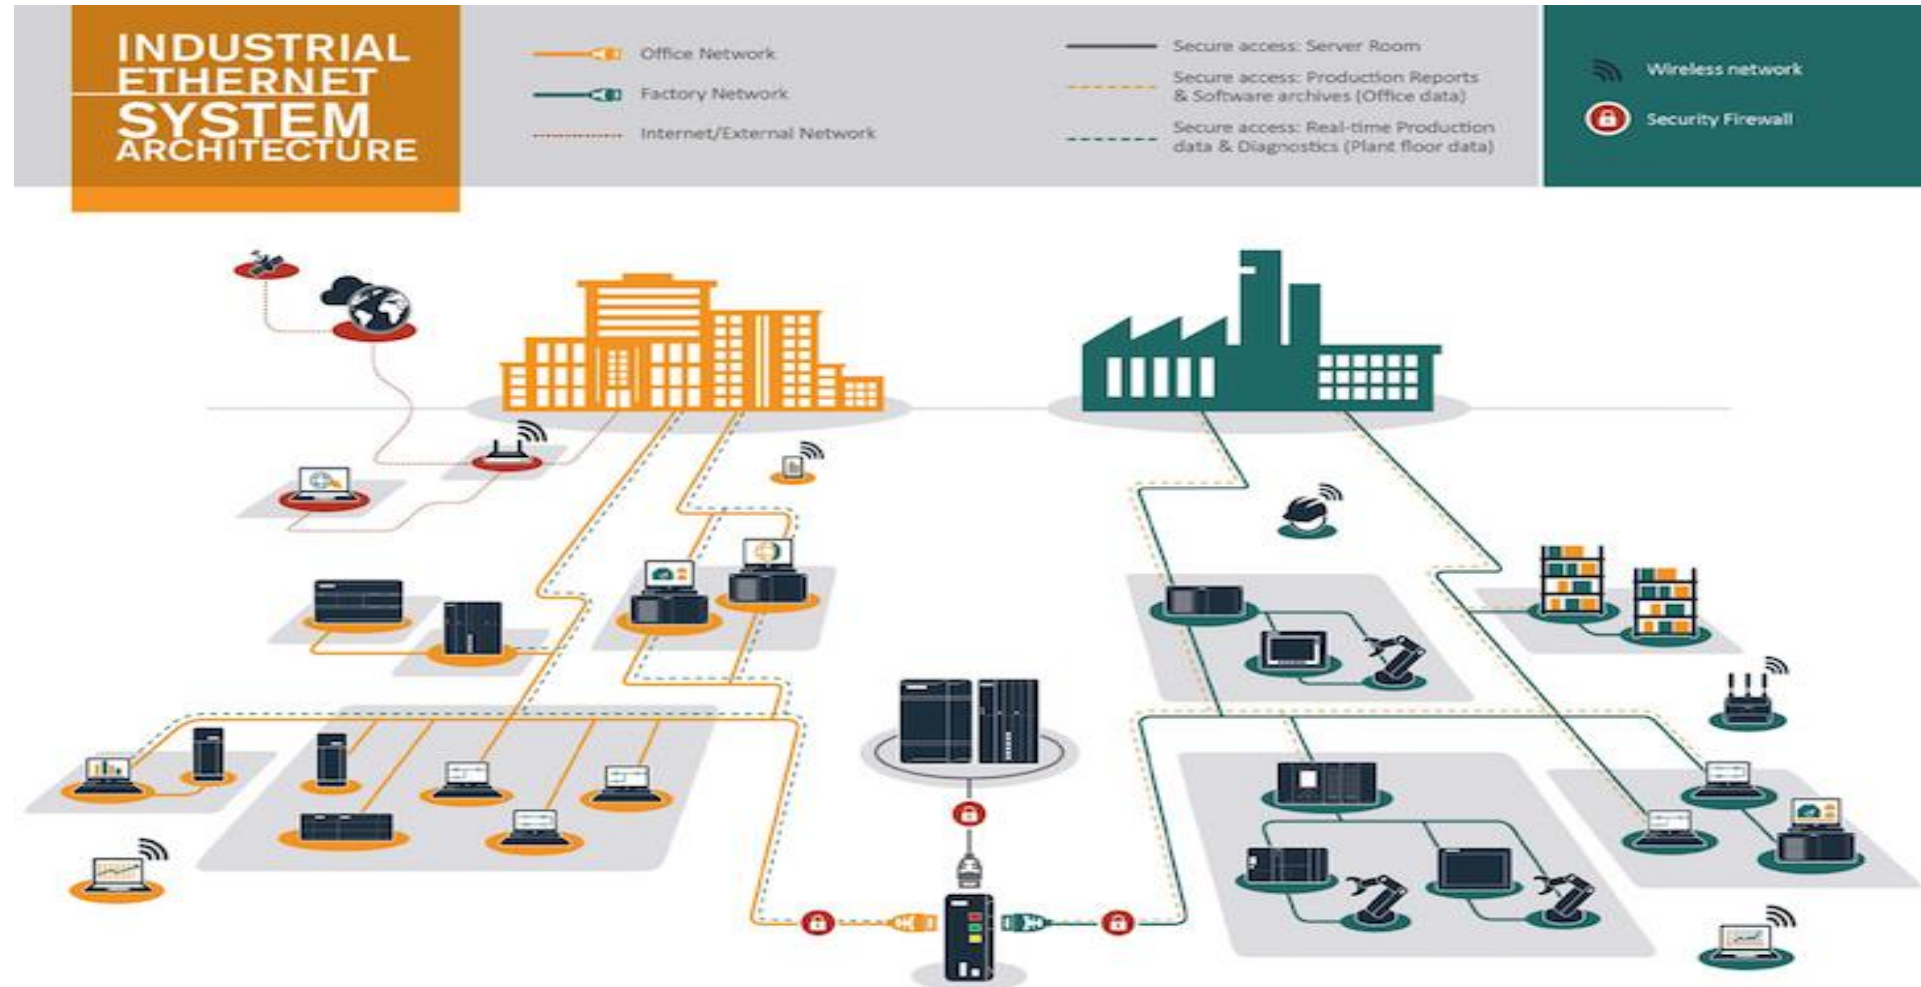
INDUSTRIAL ETHERNET SYSTEM ARCHITECTURE

Office Network

Factory Network

Internet/External Network

Secure access: Server Room

Secure access: Production Reports & Software archives (Office data)

Secure access: Real-time Production data & Diagnostics (Plant floor data)

Wireless network

Security Firewall